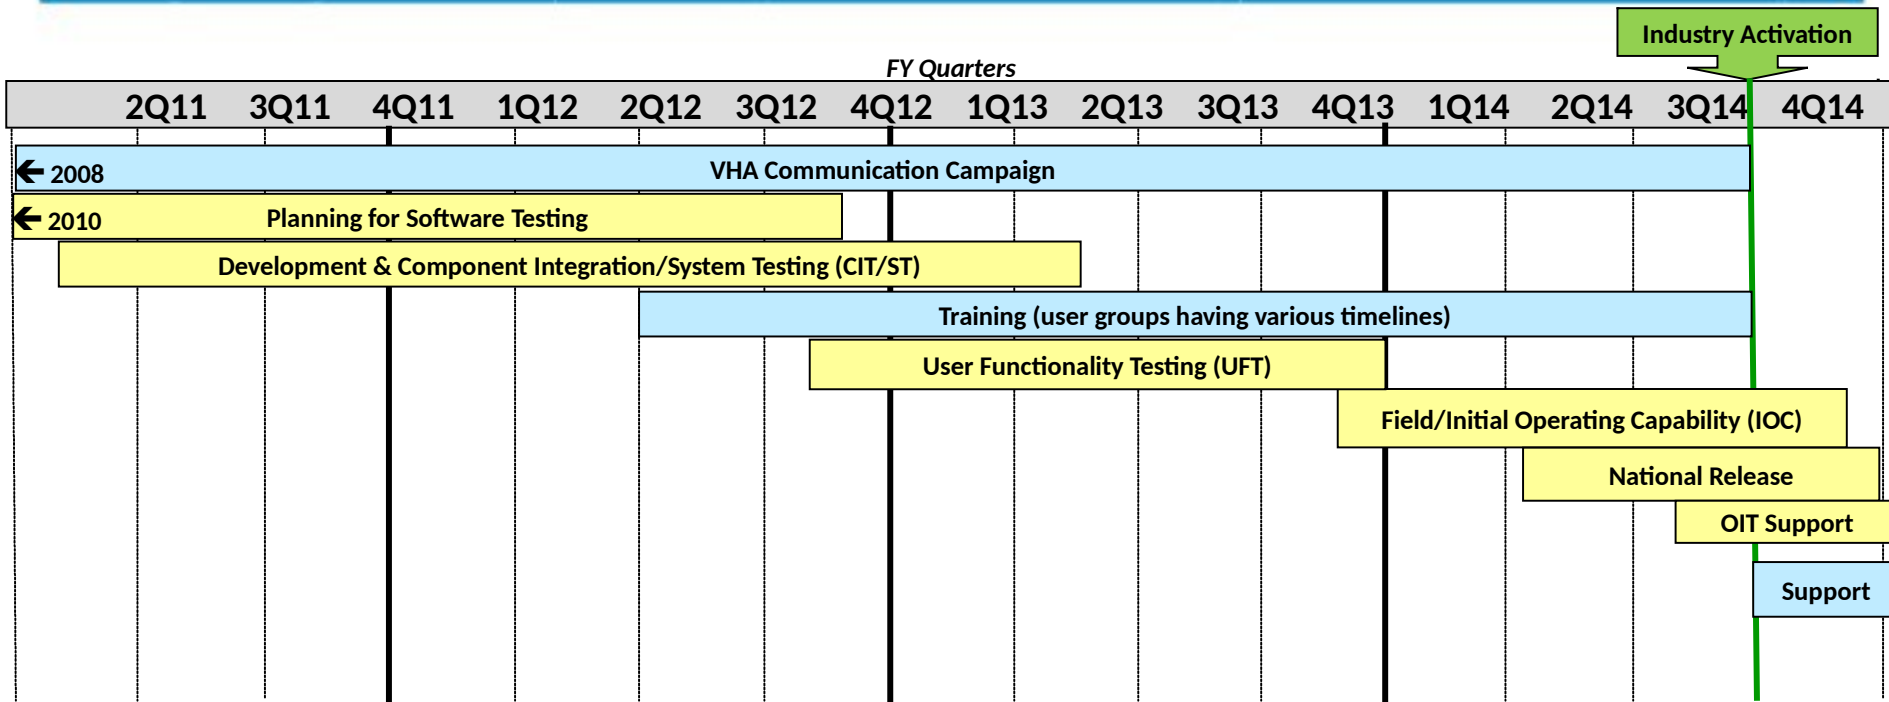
Industry Activation

FY Quarters

| 2Q11 | 3Q11 | 4Q11 | 1Q12 | 2Q12 | 3Q12 | 4Q12 | 1Q13 | 2Q13 | 3Q13 | 4Q13 | 1Q14 | 2Q14 | 3Q14 | 4Q14 |
|---|---|---|---|---|---|---|---|---|---|---|---|---|---|---|

2008 VHA Communication Campaign

2010 Planning for Software Testing

Development & Component Integration/System Testing (CIT/ST)

Training (user groups having various timelines)

User Functionality Testing (UFT)

Field/Initial Operating Capability (IOC)

National Release

OIT Support

Support